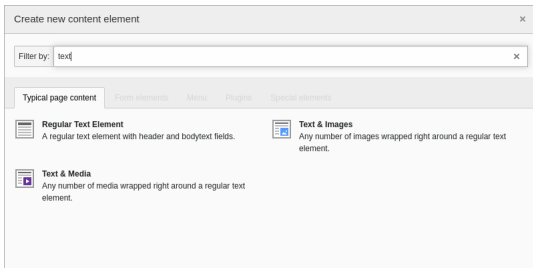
Create new content element ×

Filter by: text ×

Typical page content | Form elements | Menu | Plugins | Special elements

Regular Text Element
A regular text element with header and bodytext fields.

Text & Images
Any number of images wrapped right around a regular text element.

Text & Media
Any number of media wrapped right around a regular text element.